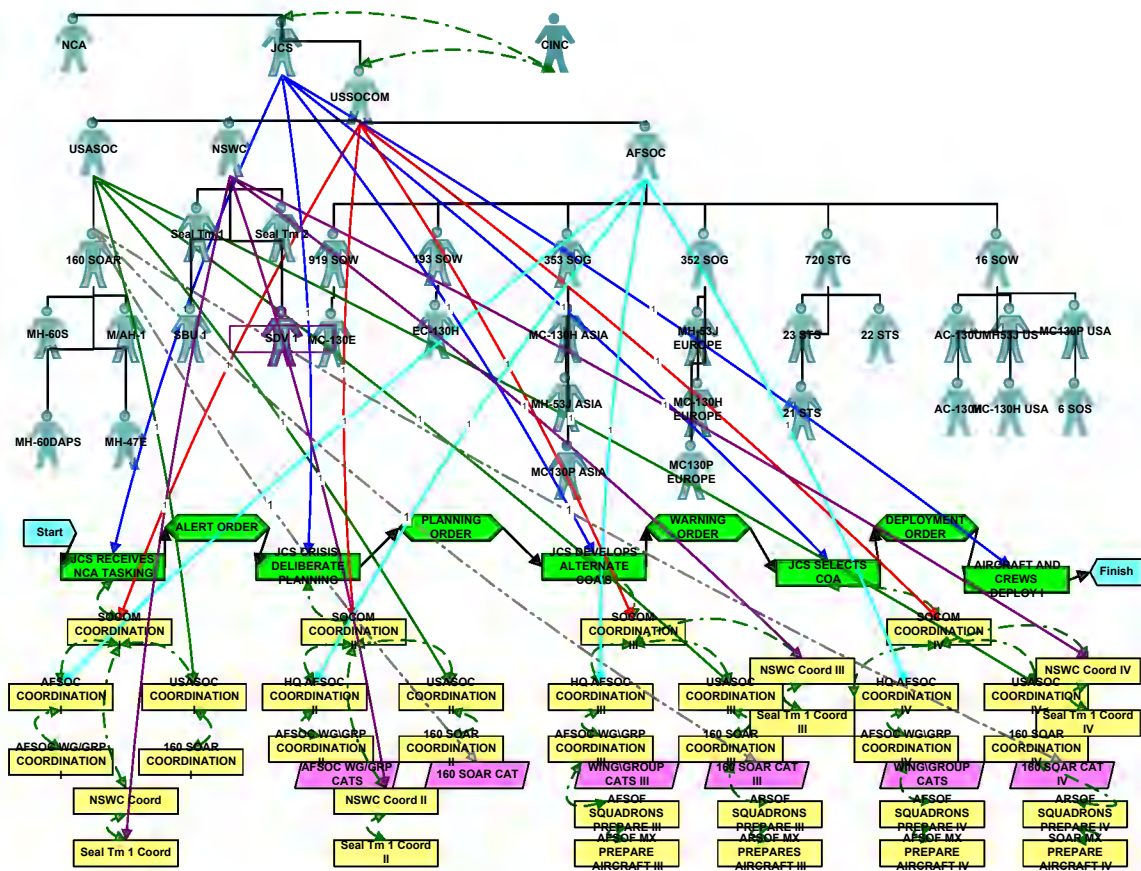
NCA
JCS
CINC
USSOCOM
USASOC
NSWC
AFSOC
Seal Tm 1
Seal Tm 2
160 SOAR
919 SOW
193 SOW
353 SOG
352 SOG
720 STG
16 SOW
MH-60S
M/AH-1
SBU 1
SDV 1
MC-130E
EC-130H
MC-130H ASIA
MH-53J EUROPE
23 STS
22 STS
AC-130U
MH-53J US
MC130P USA
MH-53J ASIA
MC130H EUROPE
21 STS
AC-130H
MC-130H USA
6 SOS
MH-60DAPS
MH-47E
MC130P ASIA
MC130P EUROPE
Start
ALERT ORDER
PLANNING ORDER
WARNING ORDER
DEPLOYMENT ORDER
Finish
JCS RECEIVES NCA TASKING
JCS CRISIS DELIBERATE PLANNING
JCS DEVELOPS ALTERNATE COA'S
JCS SELECTS COA
AIRCRAFT AND CREWS DEPLOY I
SOCOM COORDINATION
SOCOM COORDINATION
SOCOM COORDINATION III
SOCOM COORDINATION IV
AFSOC COORDINATION I
USASOC COORDINATION I
HQ AFSOC COORDINATION II
USASOC COORDINATION II
HQ AFSOC COORDINATION III
USASOC COORDINATION III
NSWC Coord III
HQ AFSOC COORDINATION IV
USASOC COORDINATION IV
NSWC Coord IV
Seal Tm 1 Coord III
Seal Tm 1 Coord IV
AFSOC WG/GRP COORDINATION I
160 SOAR COORDINATION I
AFSOC WG\GRP COORDINATION II
160 SOAR COORDINATION II
AFSOC WG\GRP COORDINATION III
160 SOAR COORDINATION III
AFSOC WG\GRP COORDINATION IV
160 SOAR COORDINATION IV
AFSOC WG/GRP CATS
160 SOAR CAT
WING\GROUP CATS III
160 SOAR CAT III
WING\GROUP CATS
160 SOAR CAT IV
NSWC Coord
NSWC Coord II
AFSOF SQUADRONS PREPARE III
ARSOF SQUADRONS PREPARE III
AFSOF SQUADRONS PREPARE IV
ARSOF SQUADRONS PREPARE IV
Seal Tm 1 Coord
Seal Tm 1 Coord II
AFSOF MX PREPARE AIRCRAFT III
ARSOF MX PREPARES AIRCRAFT III
AFSOF MX PREPARE AIRCRAFT IV
SOAR MX PREPARE AIRCRAFT IV